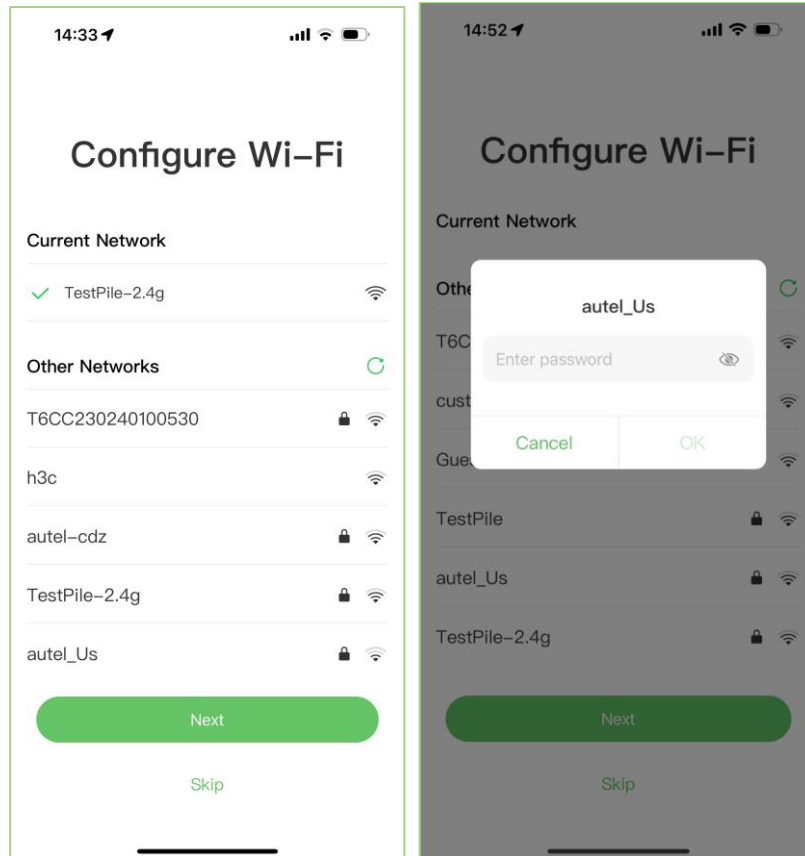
14:33

Configure Wi-Fi

Current Network

✓ TestPile-2.4g

Other Networks

T6CC230240100530

h3c

autel-cdz

TestPile-2.4g

autel_Us

Next

Skip

14:52

Configure Wi-Fi

Current Network

Othe

T6C

cust

Gue

autel_Us

Enter password

Cancel

OK

TestPile

autel_Us

TestPile-2.4g

Next

Skip